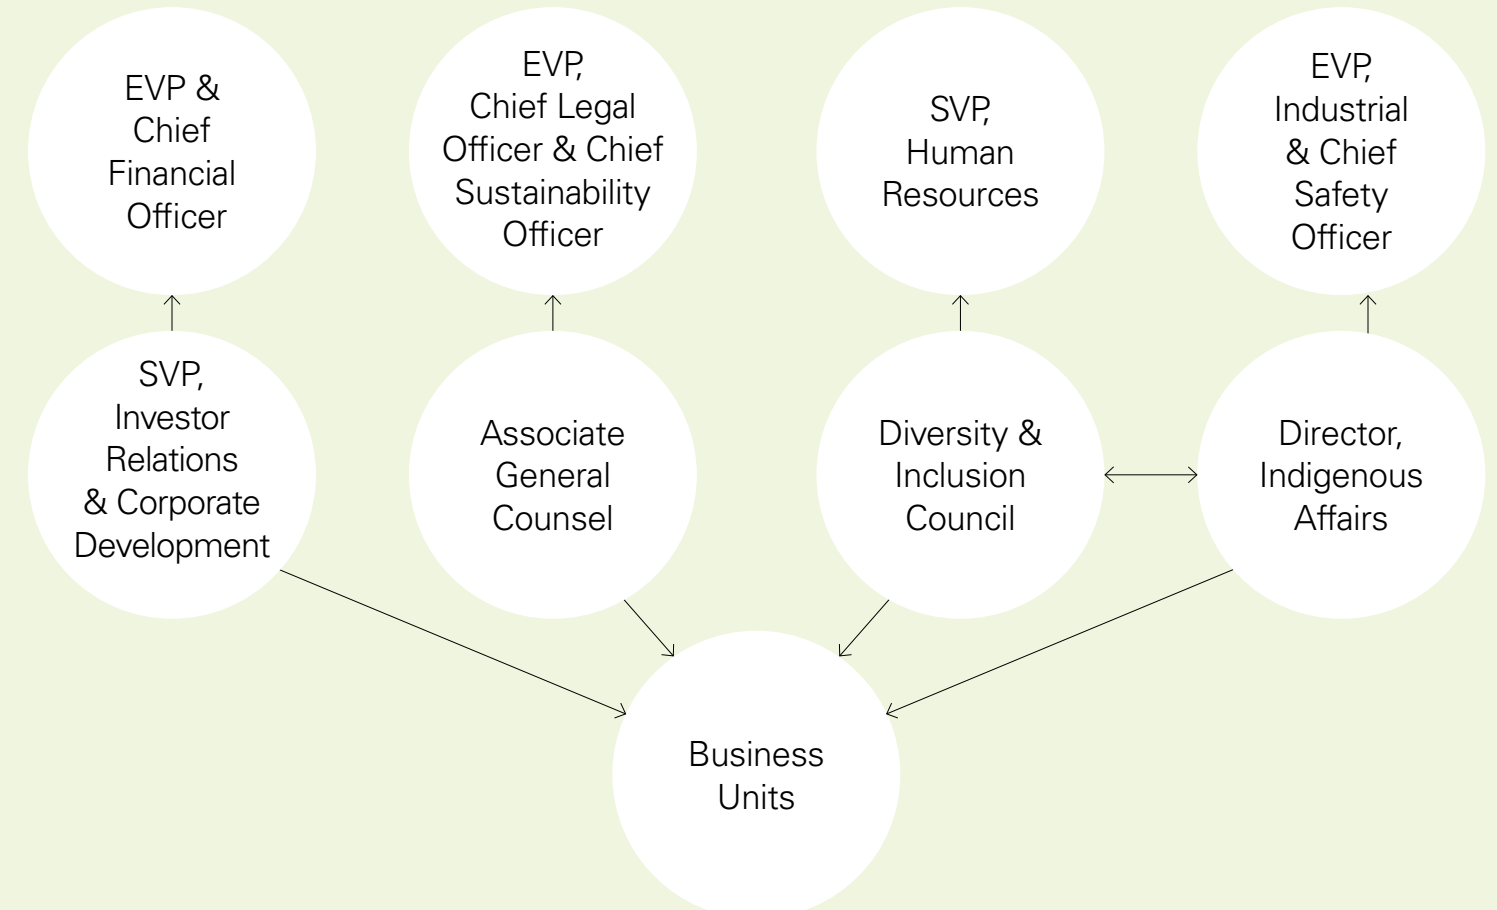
EVP & Chief Financial Officer

EVP, Chief Legal Officer & Chief Sustainability Officer

SVP, Human Resources

EVP, Industrial & Chief Safety Officer

SVP, Investor Relations & Corporate Development

Associate General Counsel

Diversity & Inclusion Council

Director, Indigenous Affairs

Business Units